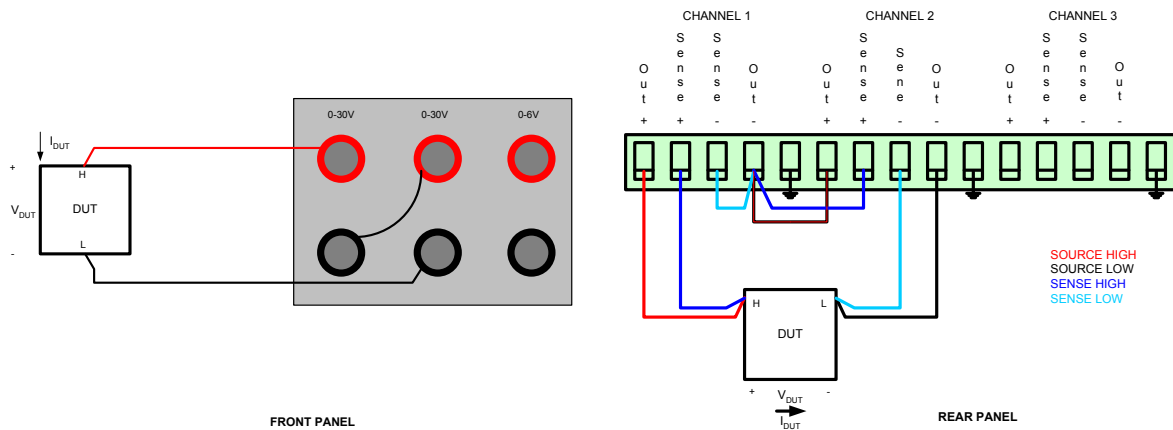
$I_{DUT}$

+

H

$V_{DUT}$

DUT

L

-

0-30V

0-30V

0-6V

FRONT PANEL

CHANNEL 1

CHANNEL 2

CHANNEL 3

Out +

Sense +

Sense -

Out -

Out +

Sense +

Sense -

Out -

Out +

Sense +

Sense -

Out -

SOURCE HIGH
SOURCE LOW
SENSE HIGH
SENSE LOW

H

L

DUT

+

$V_{DUT}$

-

$I_{DUT}$

REAR PANEL